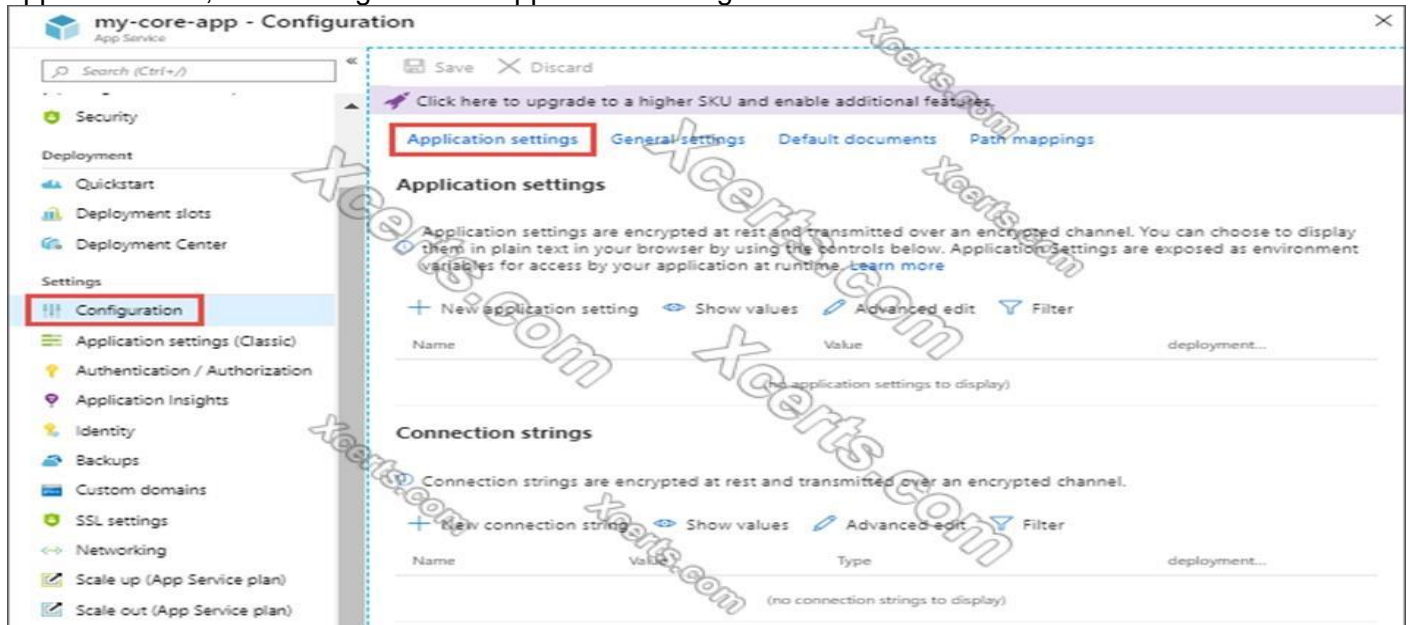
my-core-app - Configuration
App Service

Search (Ctrl+/)

Security
Deployment
Quickstart
Deployment slots
Deployment Center
Settings
Configuration
Application settings (Classic)
Authentication / Authorization
Application Insights
Identity
Backups
Custom domains
SSL settings
Networking
Scale up (App Service plan)
Scale out (App Service plan)

Save Discard

Click here to upgrade to a higher SKU and enable additional features

Application settings General settings Default documents Path mappings

Application settings

Application settings are encrypted at rest and transmitted over an encrypted channel. You can choose to display them in plain text in your browser by using the controls below. Application Settings are exposed as environment variables for access by your application at runtime. Learn more

+ New application setting Show values Advanced edit Filter

| Name | Value | deployment... |
|---|---|---|
| (no application settings to display) | | |

Connection strings

Connection strings are encrypted at rest and transmitted over an encrypted channel.

+ New connection string Show values Advanced edit Filter

| Name | Value | Type | deployment... |
|---|---|---|---|
| (no connection strings to display) | | | |

Xcerts.com Xcerts.com Xcerts.com Xcerts.com Xcerts.com Xcerts.com Xcerts.com